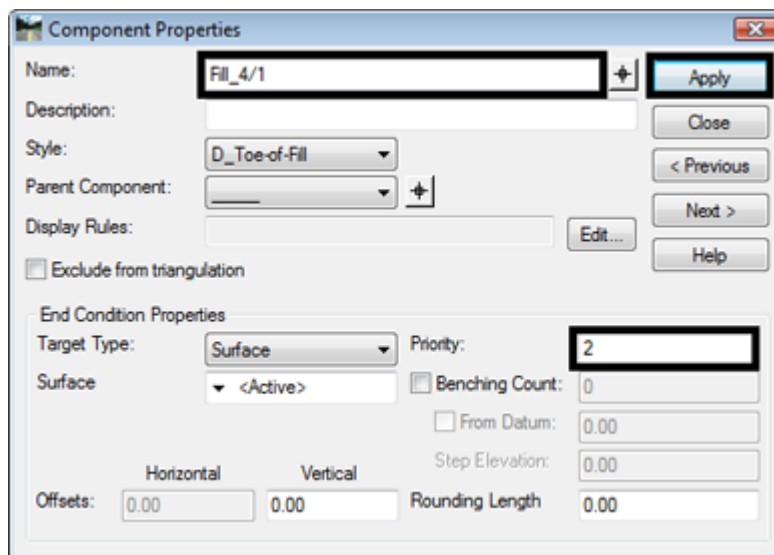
Component Properties

Name: Fill_4/1

Apply

Description:

Close

Style: D_Toe-of-Fill

< Previous

Parent Component: ____

Next >

Display Rules:

Edit...

Help

Exclude from triangulation

End Condition Properties

Target Type: Surface

Priority: 2

Surface <Active>

Benching Count: 0

From Datum: 0.00

Step Elevation: 0.00

Horizontal Vertical

Offsets: 0.00 0.00

Rounding Length 0.00